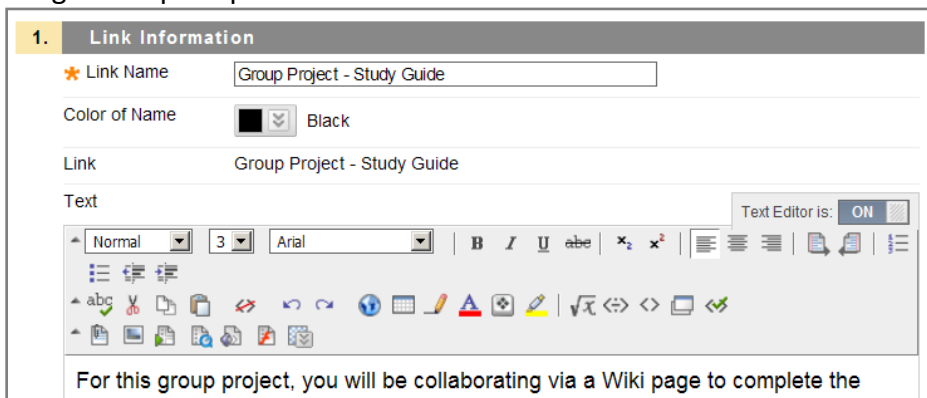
1. Link Information

Link Name Group Project - Study Guide

Color of Name Black

Link Group Project - Study Guide

Text

Text Editor is: ON

Normal 3 Arial

B I U abc $x_2$ $x^2$

For this group project, you will be collaborating via a Wiki page to complete the